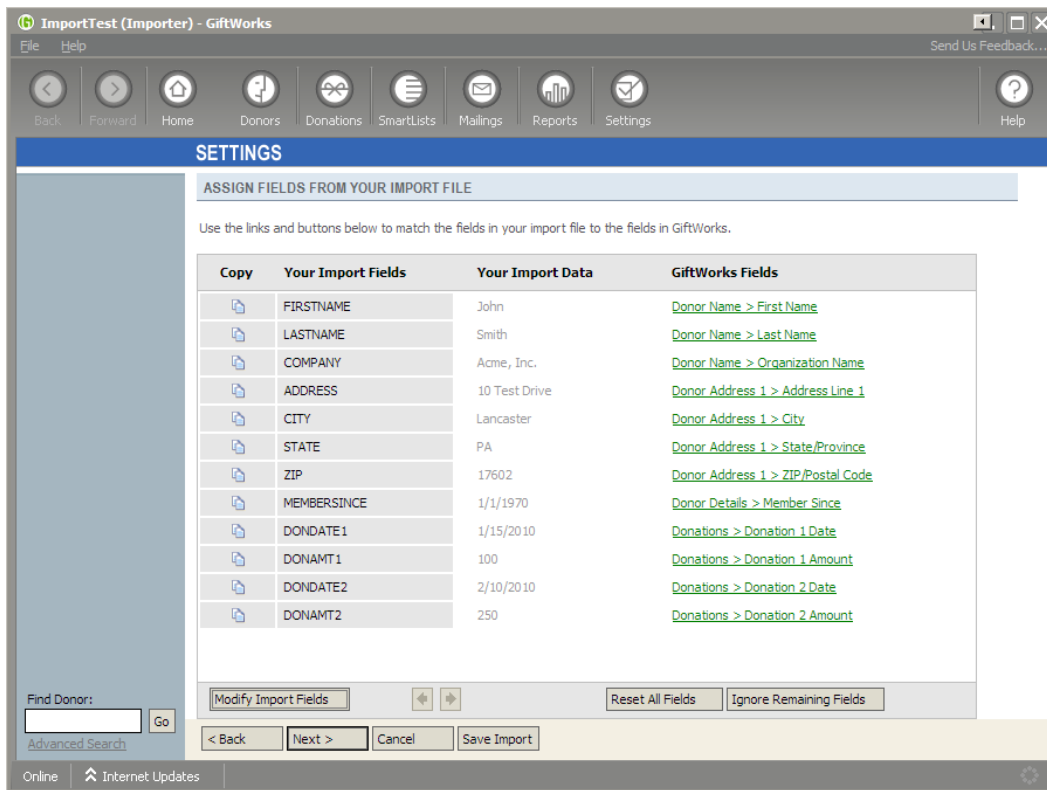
ImportTest (Importer) - GiftWorks

File Help

Send Us Feedback...

Back Forward Home Donors Donations SmartLists Mailings Reports Settings Help

SETTINGS

ASSIGN FIELDS FROM YOUR IMPORT FILE

Use the links and buttons below to match the fields in your import file to the fields in GiftWorks.

| Copy | Your Import Fields | Your Import Data | GiftWorks Fields |
|---|---|---|---|
| | FIRSTNAME | John | Donor Name > First Name |
| | LASTNAME | Smith | Donor Name > Last Name |
| | COMPANY | Acme, Inc. | Donor Name > Organization Name |
| | ADDRESS | 10 Test Drive | Donor Address 1 > Address Line 1 |
| | CITY | Lancaster | Donor Address 1 > City |
| | STATE | PA | Donor Address 1 > State/Province |
| | ZIP | 17602 | Donor Address 1 > ZIP/Postal Code |
| | MEMBERSINCE | 1/1/1970 | Donor Details > Member Since |
| | DONDATE1 | 1/15/2010 | Donations > Donation 1 Date |
| | DONAMT1 | 100 | Donations > Donation 1 Amount |
| | DONDATE2 | 2/10/2010 | Donations > Donation 2 Date |
| | DONAMT2 | 250 | Donations > Donation 2 Amount |

Modify Import Fields

Reset All Fields

Ignore Remaining Fields

Find Donor:

Go

Advanced Search

< Back

Next >

Cancel

Save Import

Online

Internet Updates